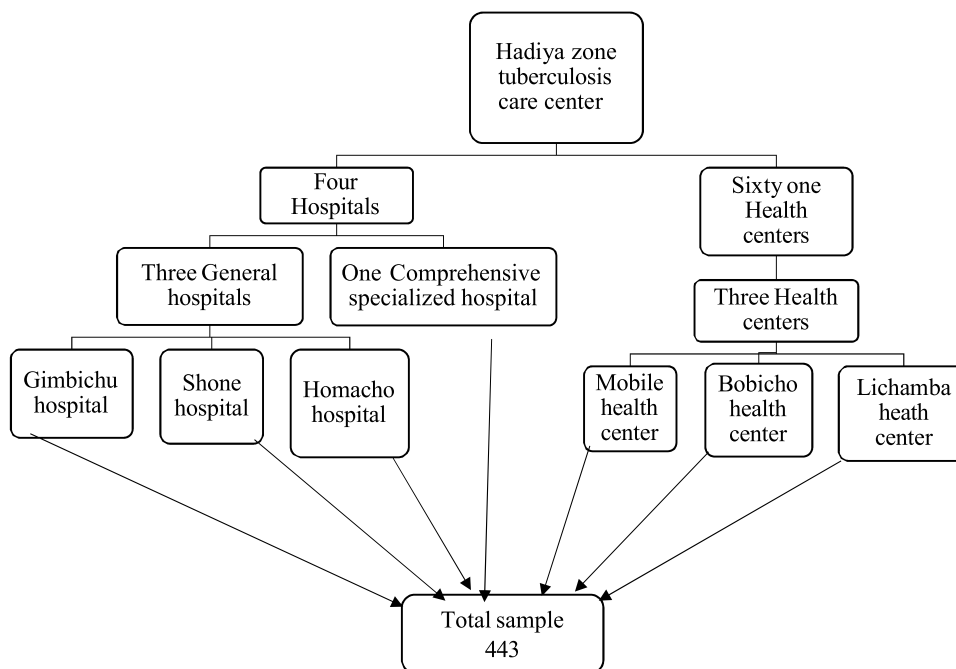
Hadiya zone tuberculosis care center

Four Hospitals

Sixty one Health centers

Three General hospitals

One Comprehensive specialized hospital

Three Health centers

Gimbichu hospital

Shone hospital

Homacho hospital

Mobile health center

Bobicho health center

Lichamba heath center

Total sample 443